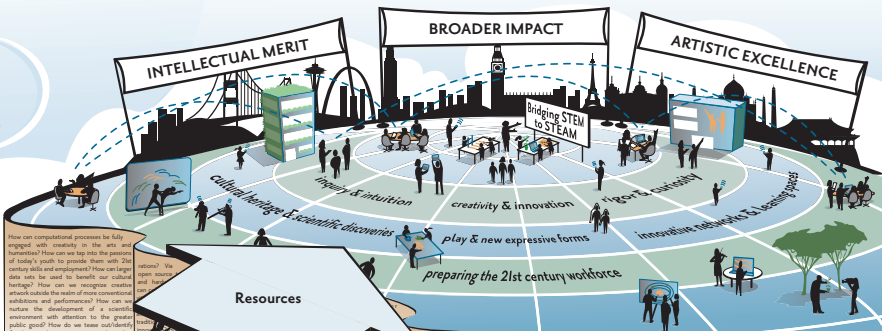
INTELLECTUAL MERIT

BROADER IMPACT

ARTISTIC EXCELLENCE

Bridging STEM to STEAM

cultural heritage & scientific discoveries

inquiry & intuition

creativity & innovation

rigor & curiosity

innovative networks & learning spaces

play & new expressive forms

preparing the 21st century workforce

How can computational processes be fully engaged with creativity in the arts and humanities? How can we tap into the passions of today's youth to provide them with 21st century skills and employment? How can larger data sets be used to benefit our cultural heritage? How can we recognize creative artwork outside the realm of more conventional exhibitions and performances? How can we nurture the development of a scientific environment with attention to the greater public good? How do we tease out/identify

rations? We open source and hard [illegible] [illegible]

Resources